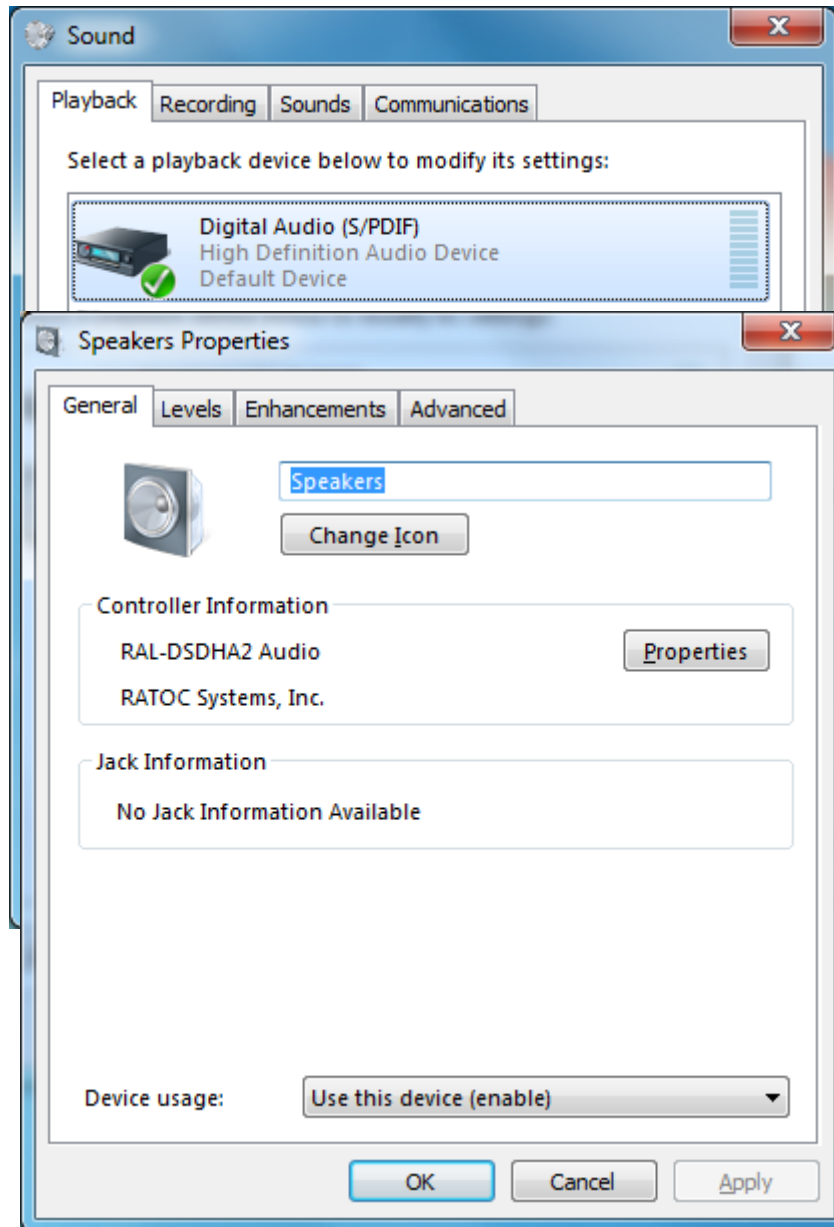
Sound

Playback | Recording | Sounds | Communications

Select a playback device below to modify its settings:

Digital Audio (S/PDIF)
High Definition Audio Device
Default Device

Speakers Properties

General | Levels | Enhancements | Advanced

Speakers

Change Icon

Controller Information

RAL-DSDHA2 Audio

Properties

RATOC Systems, Inc.

Jack Information

No Jack Information Available

Device usage:

Use this device (enable)

OK

Cancel

Apply